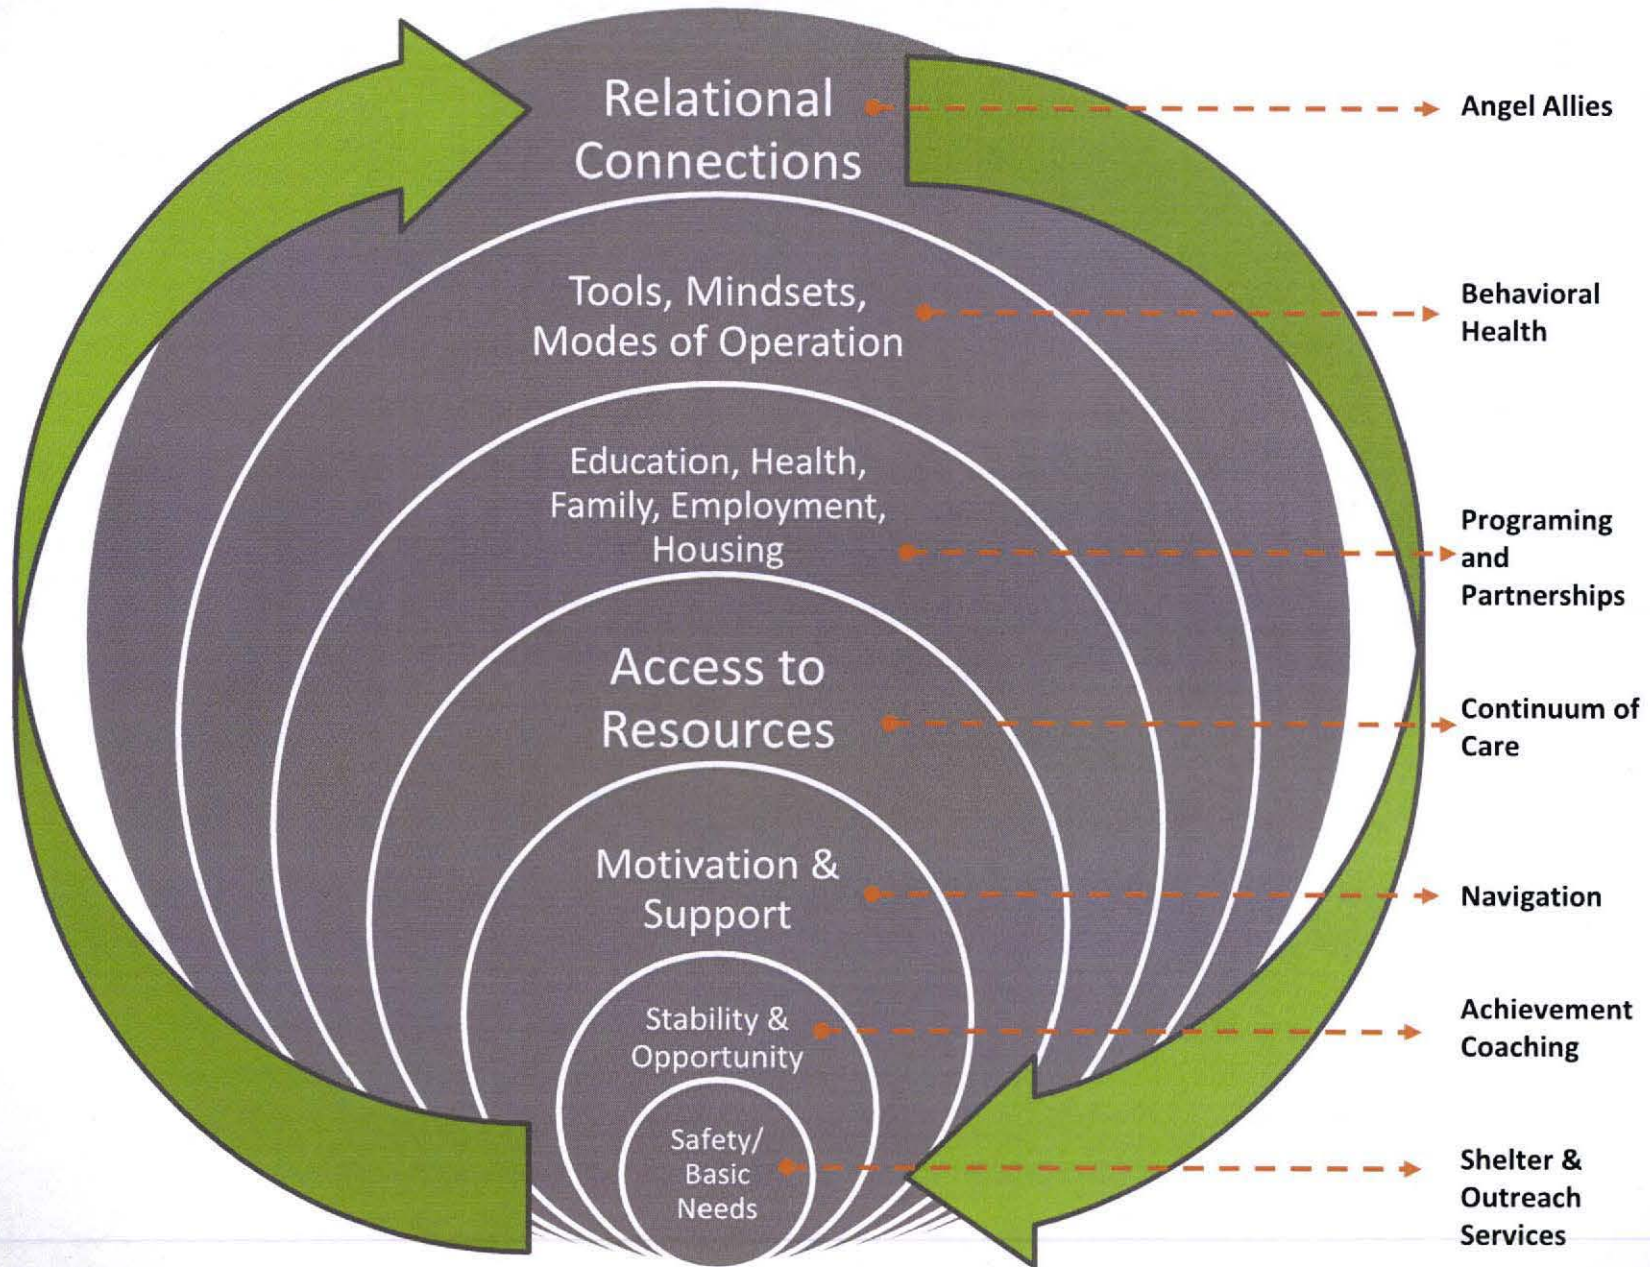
Relational Connections

Angel Allies

Tools, Mindsets, Modes of Operation

Behavioral Health

Education, Health, Family, Employment, Housing

Programing and Partnerships

Access to Resources

Continuum of Care

Motivation & Support

Navigation

Stability & Opportunity

Achievement Coaching

Safety/ Basic Needs

Shelter & Outreach Services